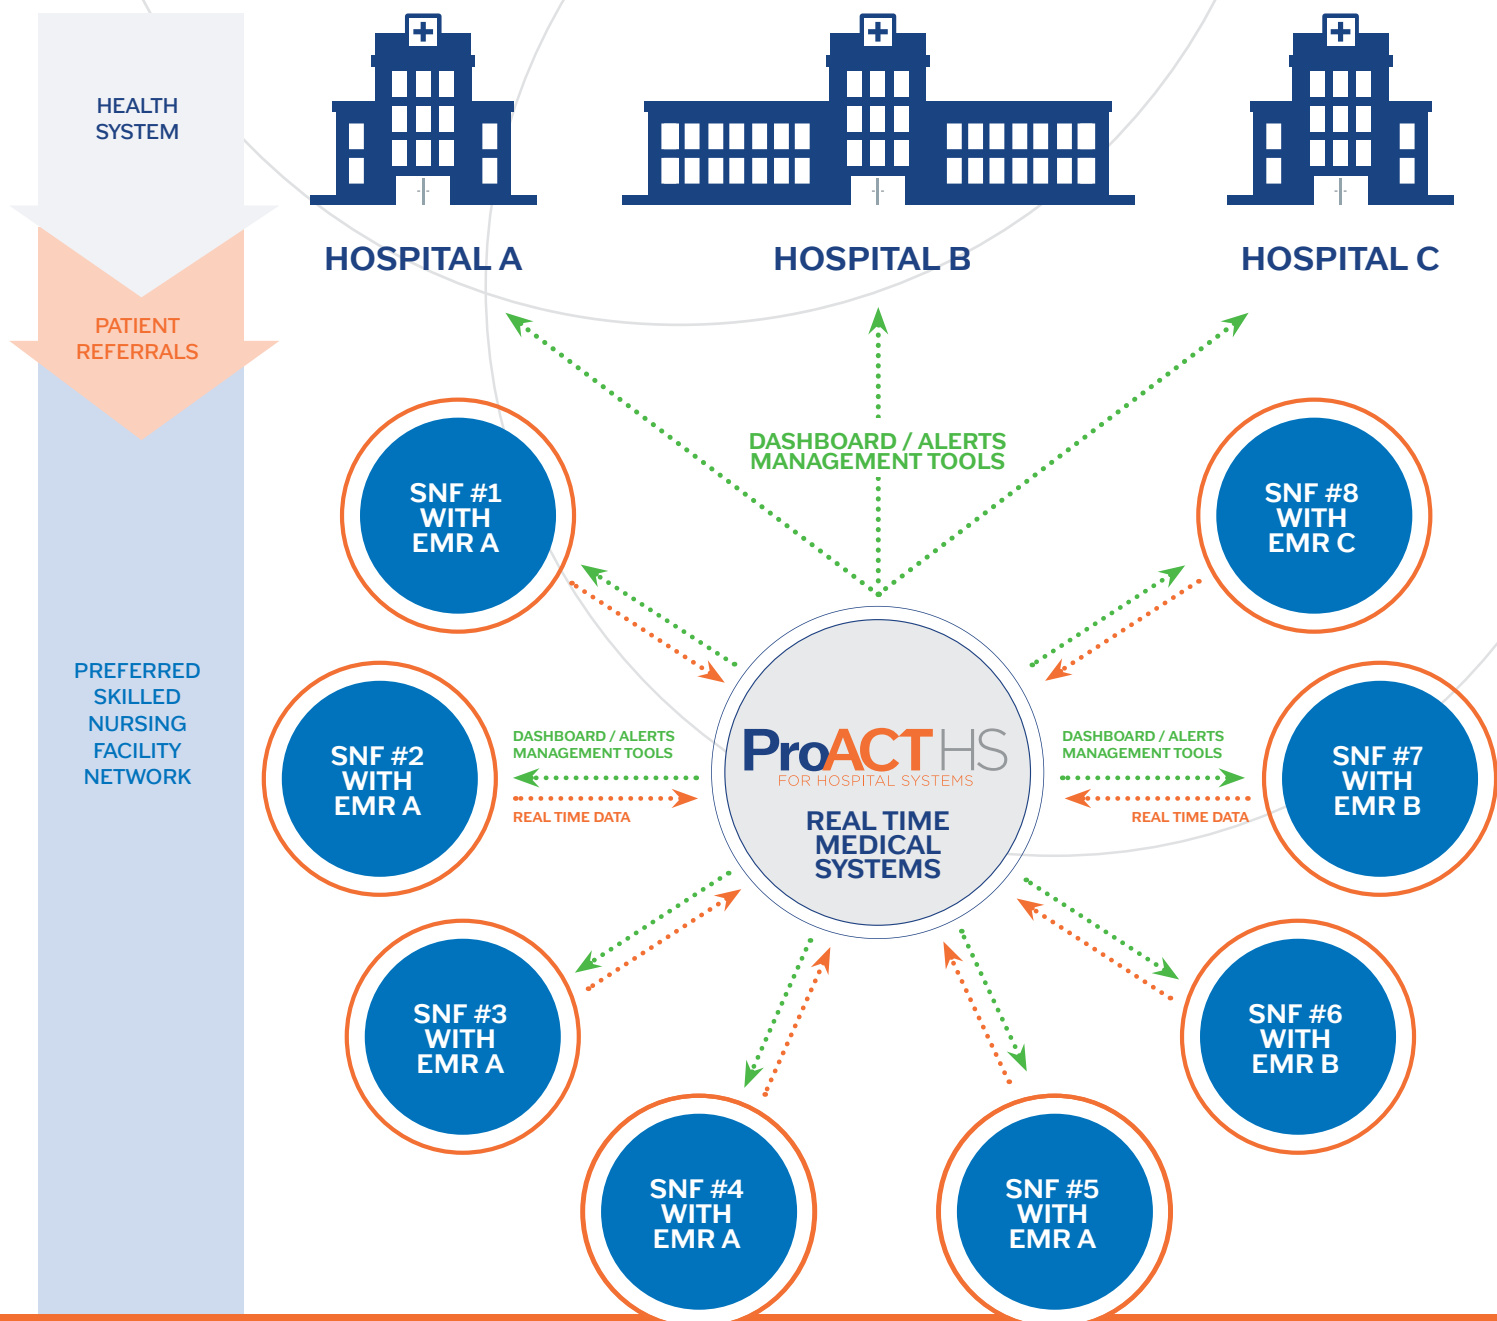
HEALTH SYSTEM

PATIENT REFERRALS

PREFERRED SKILLED NURSING FACILITY NETWORK

HOSPITAL A

HOSPITAL B

HOSPITAL C

DASHBOARD / ALERTS MANAGEMENT TOOLS

SNF #1 WITH EMR A

SNF #8 WITH EMR C

SNF #2 WITH EMR A

DASHBOARD / ALERTS MANAGEMENT TOOLS

REAL TIME DATA

ProACT HS
FOR HOSPITAL SYSTEMS

REAL TIME MEDICAL SYSTEMS

DASHBOARD / ALERTS MANAGEMENT TOOLS

REAL TIME DATA

SNF #7 WITH EMR B

SNF #3 WITH EMR A

SNF #6 WITH EMR B

SNF #4 WITH EMR A

SNF #5 WITH EMR A